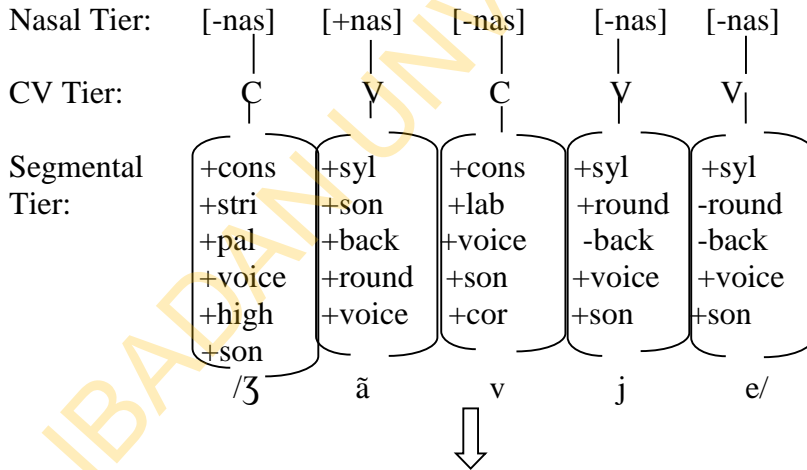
Nasal Tier: [-nas] [+nas] [-nas] [-nas] [-nas]

CV Tier: C V C V V

Segmental Tier:

| +cons | +syl | +cons | +syl | +syl |
|---|---|---|---|---|
| +stri | +son | +lab | +round | -round |
| +pal | +back | +voice | -back | -back |
| +voice | +round | +son | +voice | +voice |
| +high | +voice | +cor | +son | +son |
| +son | | | | |

/ʒ ã v j e/

IBADAN UNIV